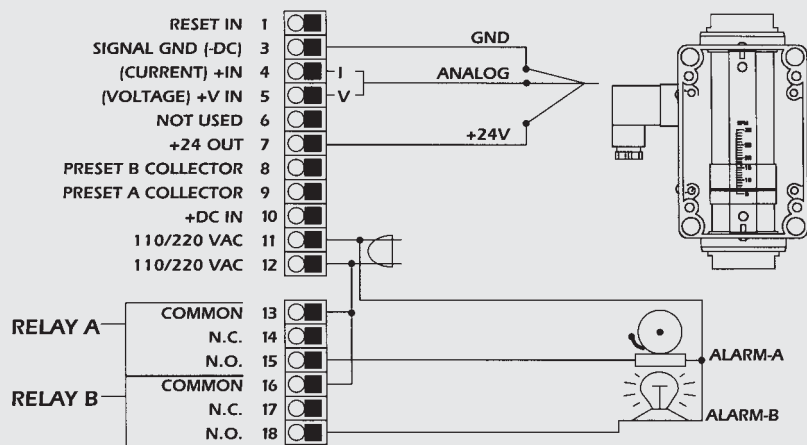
RESET IN 1
SIGNAL GND (-DC) 3
(CURRENT) +IN 4
(VOLTAGE) +V IN 5
NOT USED 6
+24 OUT 7
PRESET B COLLECTOR 8
PRESET A COLLECTOR 9
+DC IN 10
110/220 VAC 11
110/220 VAC 12

I
V

GND
ANALOG
+24V

RELAY A
COMMON 13
N.C. 14
N.O. 15

RELAY B
COMMON 16
N.C. 17
N.O. 18

ALARM-A
ALARM-B